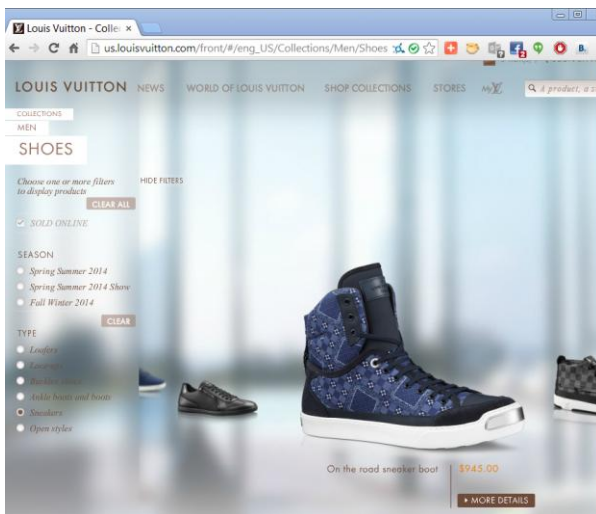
Louis Vuitton - Colle ×

us.louisvuitton.com/front/#/eng_US/Collections/Men/Shoes

LOUIS VUITTON NEWS WORLD OF LOUIS VUITTON SHOP COLLECTIONS STORES MY

# product, a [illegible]

COLLECTIONS
MEN
SHOES

Choose one or more filters to display products

HIDE FILTERS

CLEAR ALL

SOLD ONLINE

SEASON
Spring Summer 2014
Spring Summer 2014 Show
Fall Winter 2014

CLEAR

TYPE
Loafers
Lace-ups
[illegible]
Ankle boots and boots
Sneakers
Open styles

On the road sneaker boot $945.00

MORE DETAILS